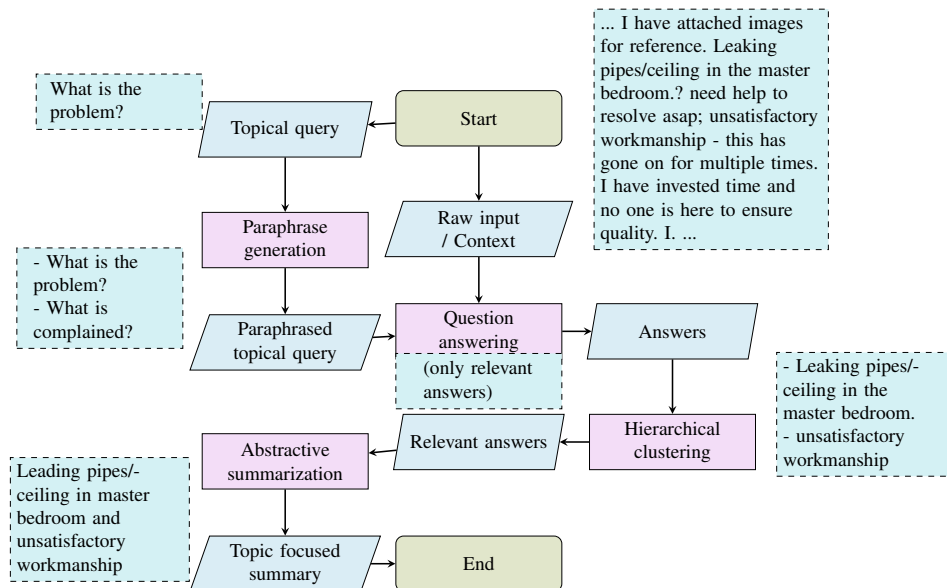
What is the problem?

Topical query

Start

... I have attached images for reference. Leaking pipes/ceiling in the master bedroom.? need help to resolve asap; unsatisfactory workmanship - this has gone on for multiple times. I have invested time and no one is here to ensure quality. I. ...

Paraphrase generation

Raw input / Context

- What is the problem?
- What is complained?

Paraphrased topical query

Question answering

(only relevant answers)

Answers

- Leaking pipes/-ceiling in the master bedroom.
- unsatisfactory workmanship

Abstractive summarization

Relevant answers

Hierarchical clustering

Leading pipes/-ceiling in master bedroom and unsatisfactory workmanship

Topic focused summary

End